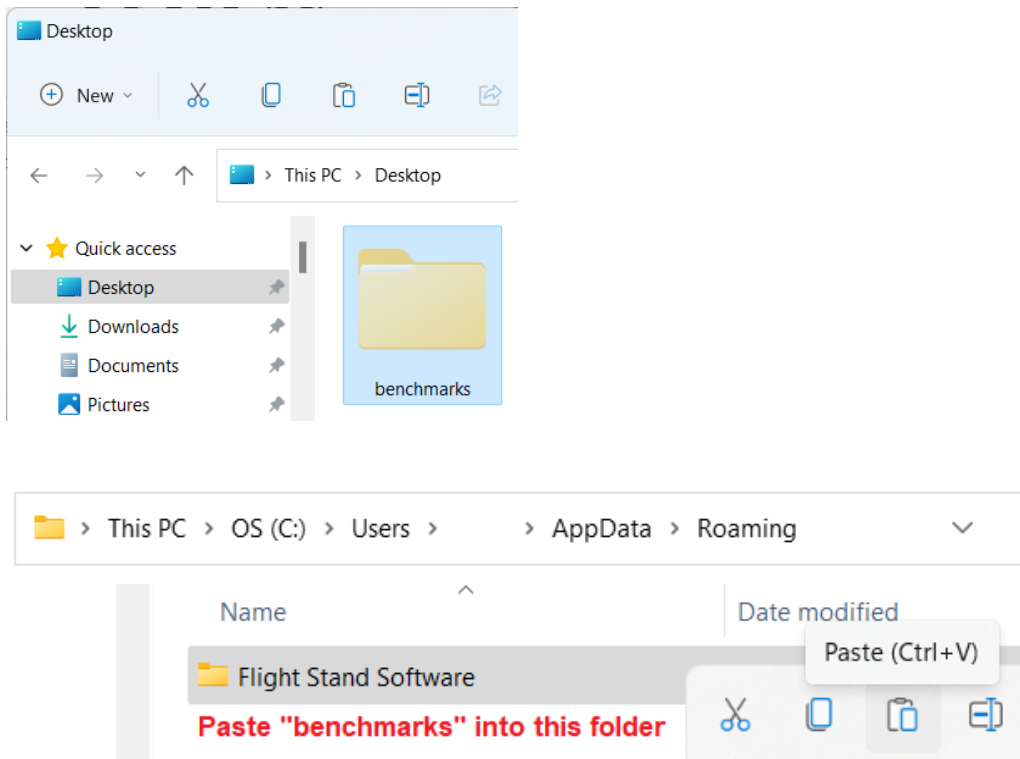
Desktop

New

This PC > Desktop

Quick access
Desktop
Downloads
Documents
Pictures

benchmarks

This PC > OS (C:) > Users > > AppData > Roaming

Name
Date modified

Flight Stand Software

Paste "benchmarks" into this folder

Paste (Ctrl+V)